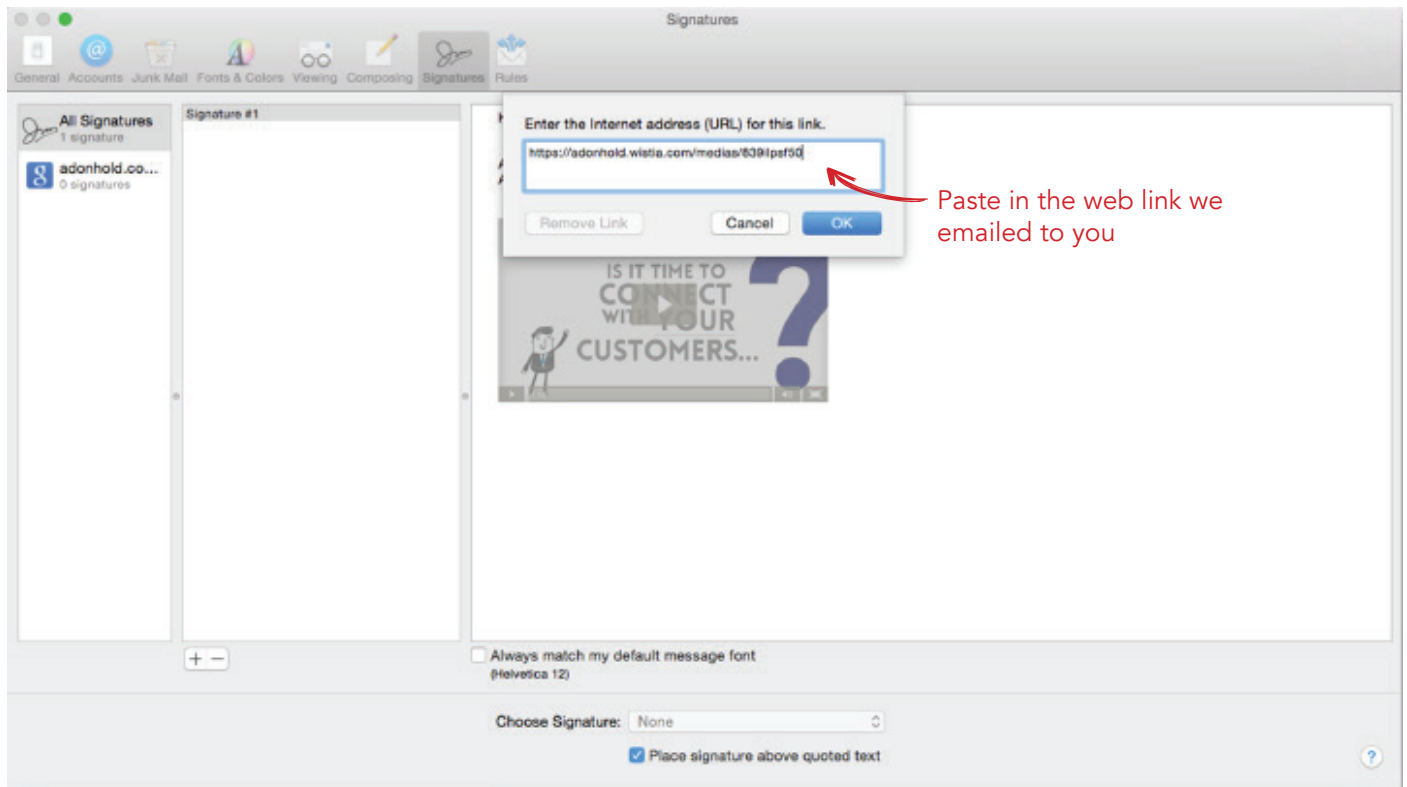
Signatures

General Accounts Junk Mail Fonts & Colors Viewing Composing Signatures Rules

All Signatures
1 signature

adonhold.co...
0 signatures

Signature #1

Enter the Internet address (URL) for this link.

https://adonhold.wistia.com/medias/639ilpsf50

Remove Link Cancel OK

Paste in the web link we emailed to you

IS IT TIME TO CONNECT WITH YOUR CUSTOMERS...

+ −

Always match my default message font
(Helvetica 12)

Choose Signature: None

Place signature above quoted text

?